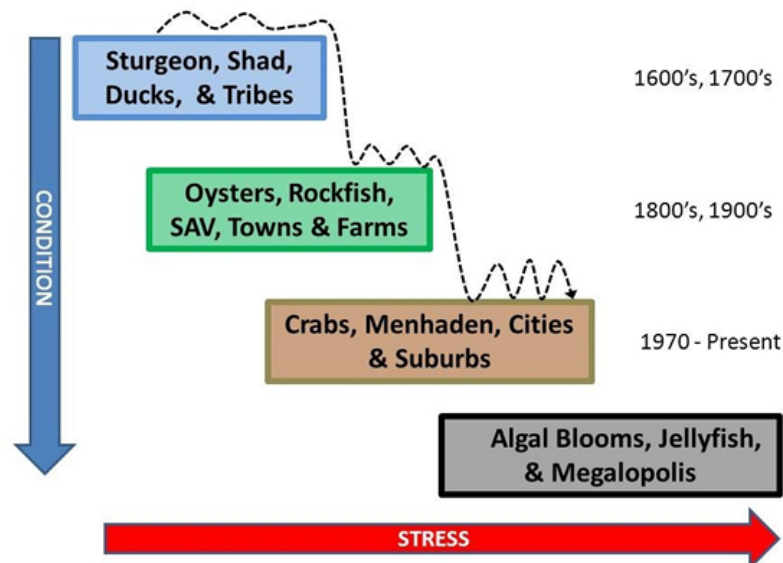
CONDITION

Sturgeon, Shad, Ducks, & Tribes

1600's, 1700's

Oysters, Rockfish, SAV, Towns & Farms

1800's, 1900's

Crabs, Menhaden, Cities & Suburbs

1970 - Present

Algal Blooms, Jellyfish, & Megalopolis

STRESS